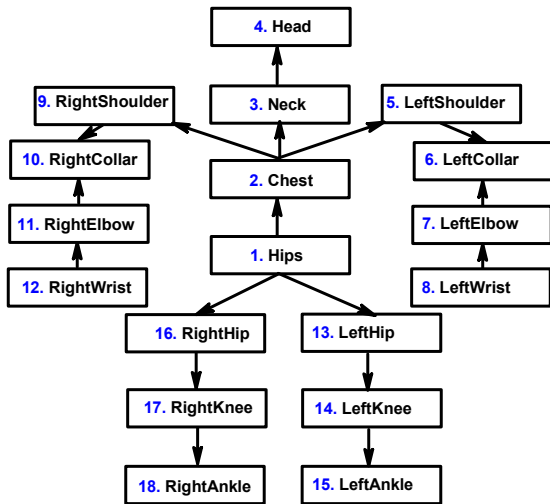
4. Head

9. RightShoulder

3. Neck

5. LeftShoulder

10. RightCollar

6. LeftCollar

2. Chest

11. RightElbow

7. LeftElbow

1. Hips

12. RightWrist

8. LeftWrist

16. RightHip

13. LeftHip

17. RightKnee

14. LeftKnee

18. RightAnkle

15. LeftAnkle